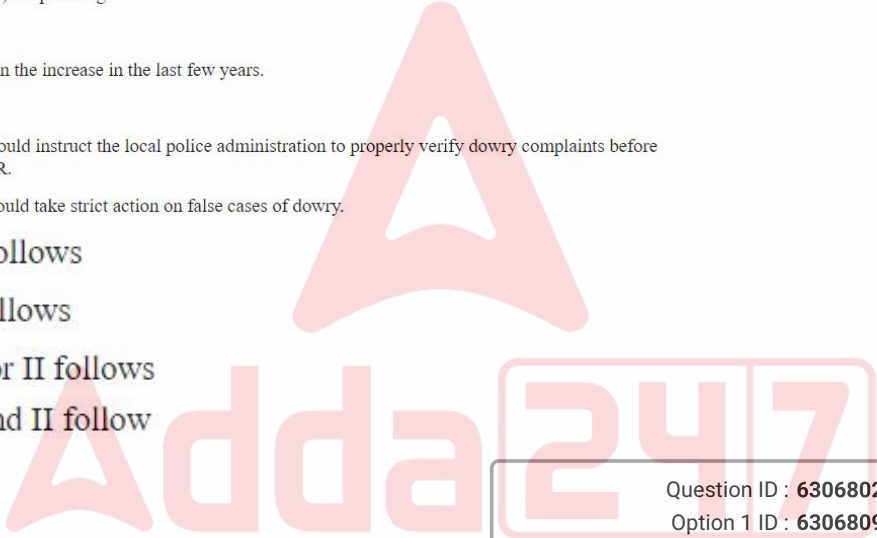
n the increase in the last few years.

ould instruct the local police administration to properly verify dowry complaints before R.

ould take strict action on false cases of dowry.

ollows

llows

or II follows

nd II follow

Adda247

Question ID : 630680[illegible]
Option 1 ID : 630680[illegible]